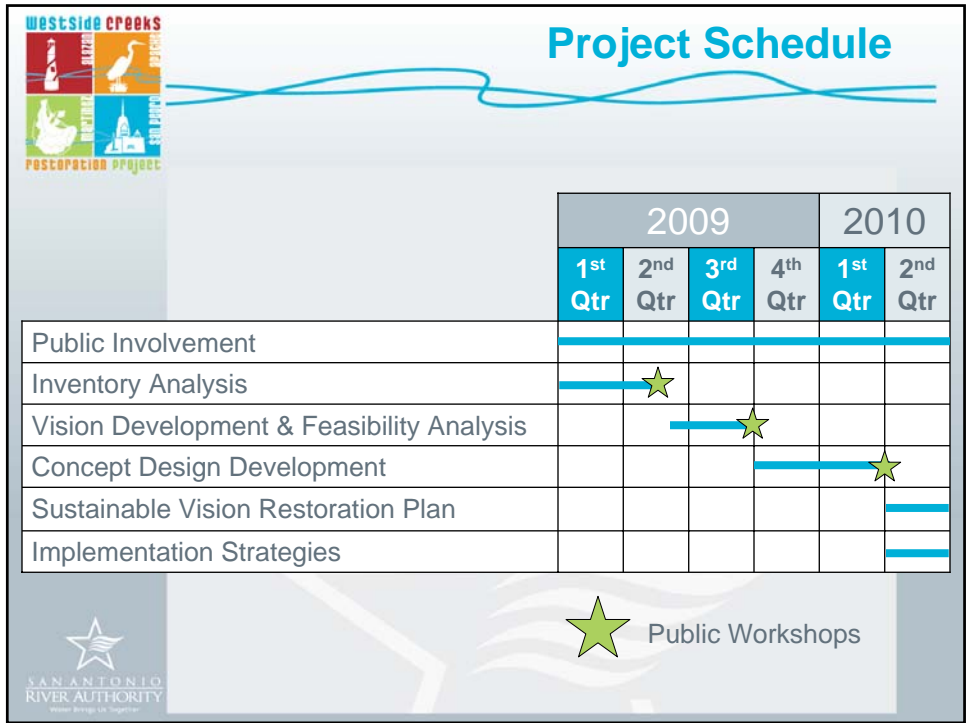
westside creeks
restoration project

Project Schedule

| | 2009 | | | | 2010 | |
|---|---|---|---|---|---|---|
| | 1st Qtr | 2nd Qtr | 3rd Qtr | 4th Qtr | 1st Qtr | 2nd Qtr |
| Public Involvement | | | | | | |
| Inventory Analysis | | | | | | |
| Vision Development & Feasibility Analysis | | | | | | |
| Concept Design Development | | | | | | |
| Sustainable Vision Restoration Plan | | | | | | |
| Implementation Strategies | | | | | | |

Public Workshops

SAN ANTONIO RIVER AUTHORITY
Water Brings Us Together